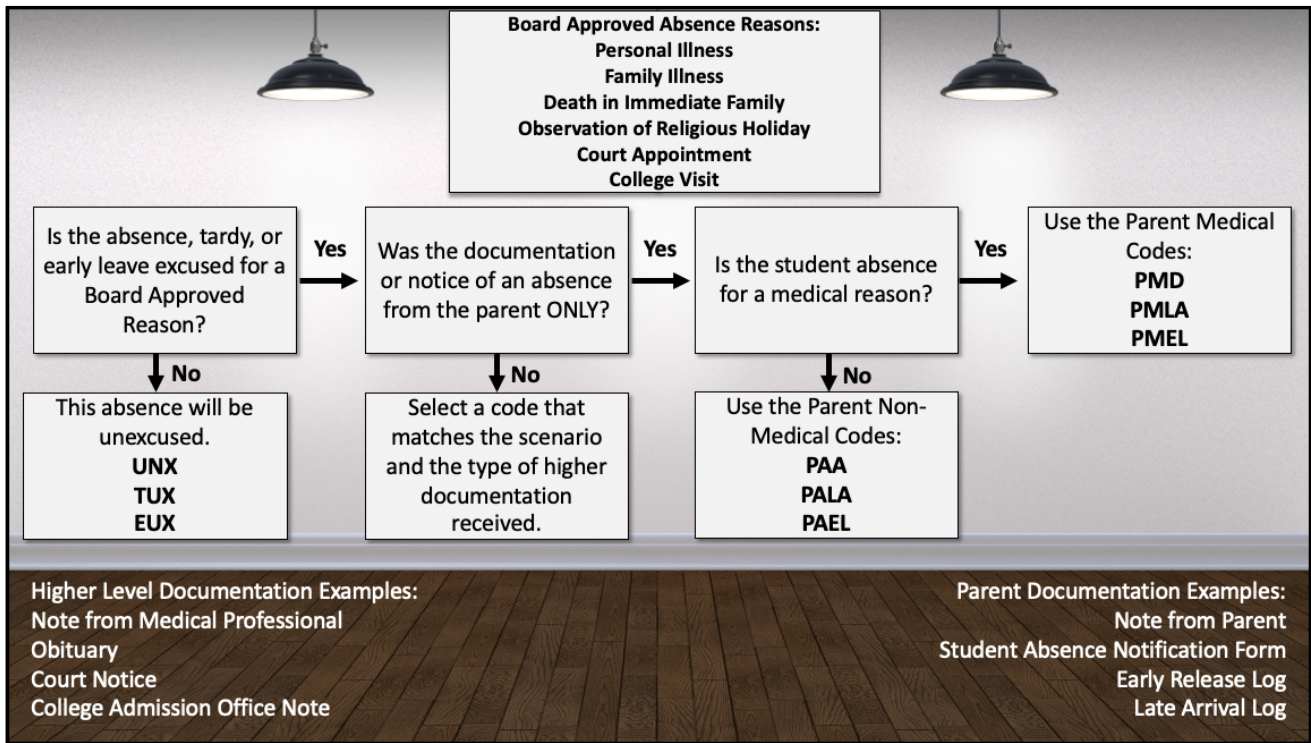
Board Approved Absence Reasons:
Personal Illness
Family Illness
Death in Immediate Family
Observation of Religious Holiday
Court Appointment
College Visit

Is the absence, tardy, or early leave excused for a Board Approved Reason?

Yes

Was the documentation or notice of an absence from the parent ONLY?

Yes

Is the student absence for a medical reason?

Yes

Use the Parent Medical Codes:
PMD
PMLA
PMEL

No

This absence will be unexcused.
UNX
TUX
EUX

No

Select a code that matches the scenario and the type of higher documentation received.

No

Use the Parent Non-Medical Codes:
PAA
PALA
PAEL

Higher Level Documentation Examples:
Note from Medical Professional
Obituary
Court Notice
College Admission Office Note

Parent Documentation Examples:
Note from Parent
Student Absence Notification Form
Early Release Log
Late Arrival Log